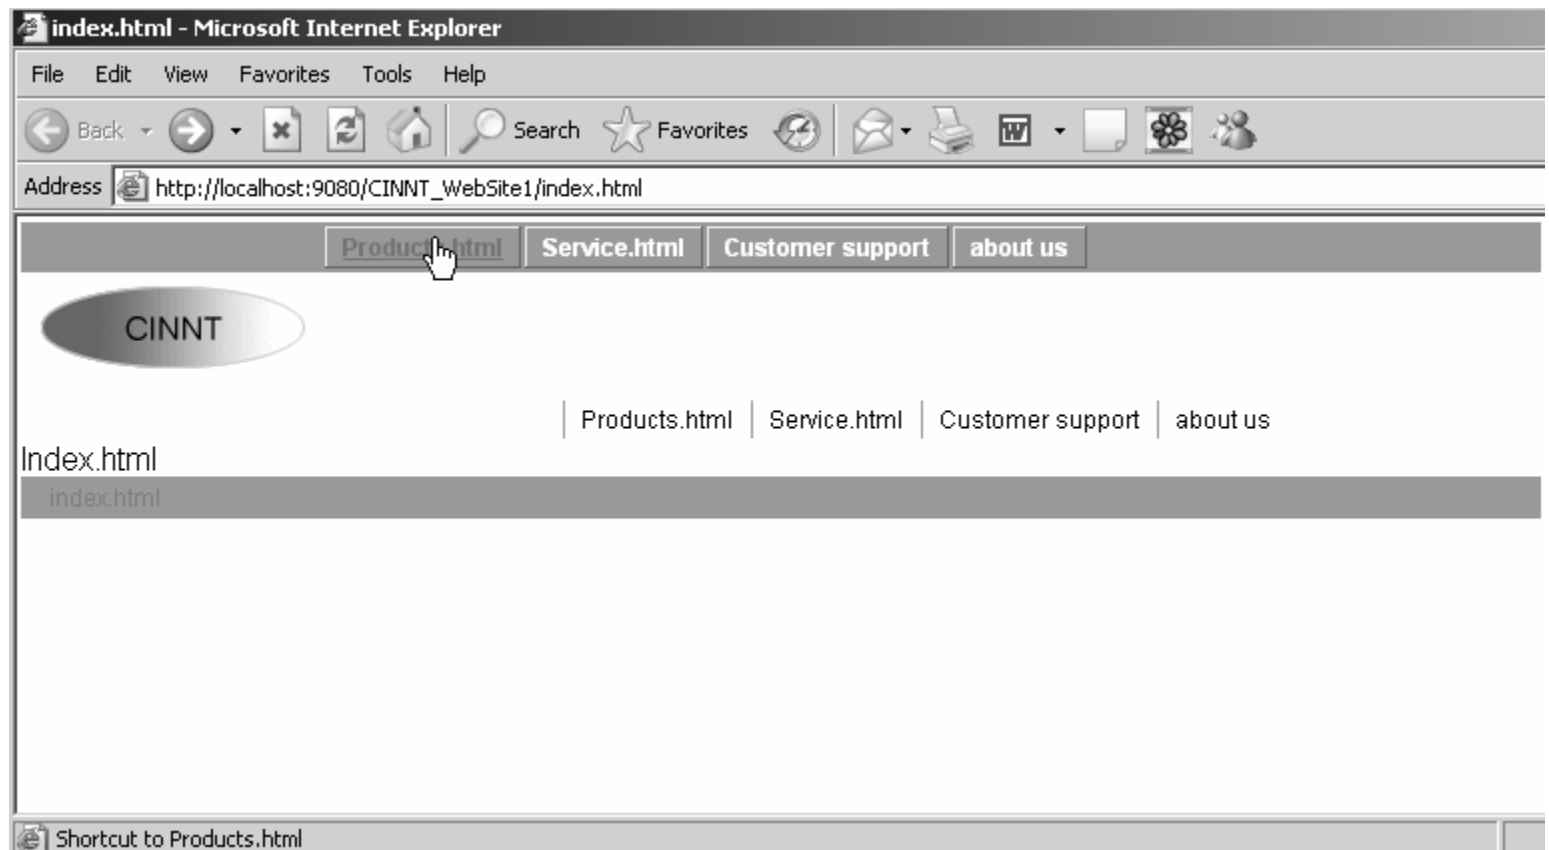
index.html - Microsoft Internet Explorer

File Edit View Favorites Tools Help

Back Search Favorites

Address http://localhost:9080/CINNT_WebSite1/index.html

Produc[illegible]html Service.html Customer support about us

CINNT

Products.html Service.html Customer support about us

Index.html

index.html

Shortcut to Products.html